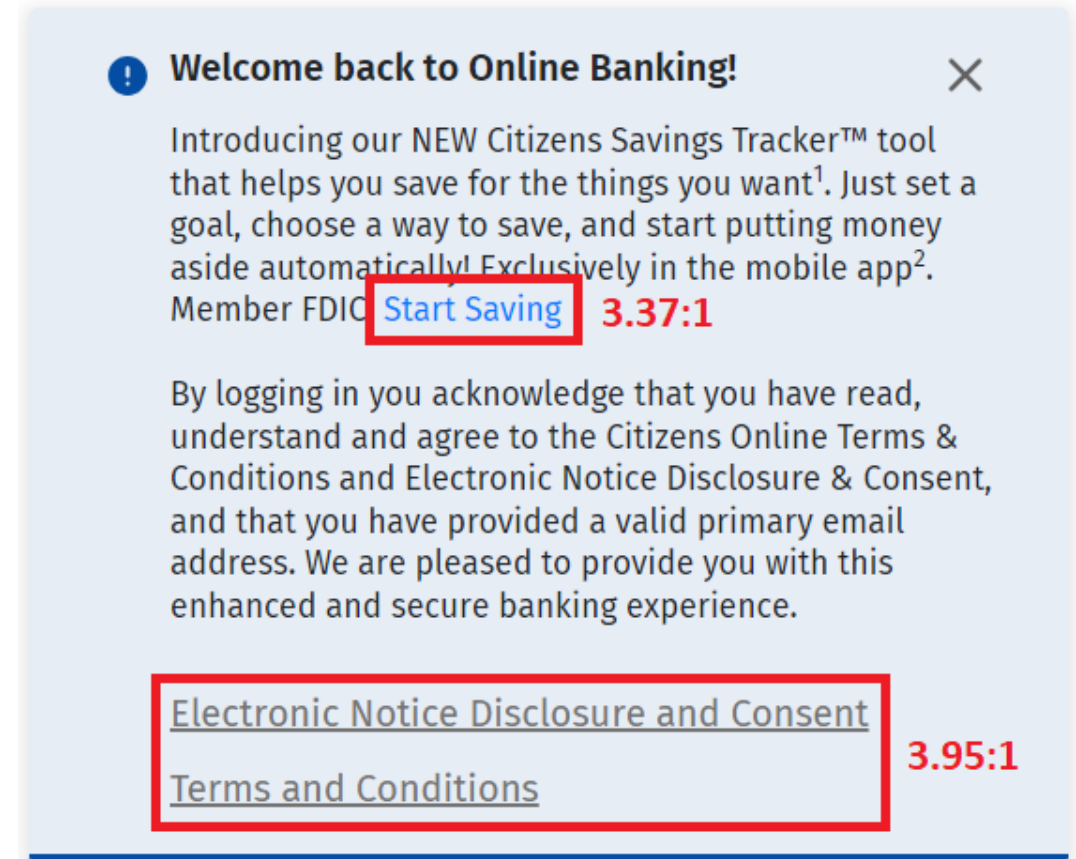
Welcome back to Online Banking!

Introducing our NEW Citizens Savings Tracker™ tool that helps you save for the things you want$^1$. Just set a goal, choose a way to save, and start putting money aside automatically! Exclusively in the mobile app$^2$. Member FDIC Start Saving 3.37:1

By logging in you acknowledge that you have read, understand and agree to the Citizens Online Terms & Conditions and Electronic Notice Disclosure & Consent, and that you have provided a valid primary email address. We are pleased to provide you with this enhanced and secure banking experience.

Electronic Notice Disclosure and Consent

Terms and Conditions

3.95:1